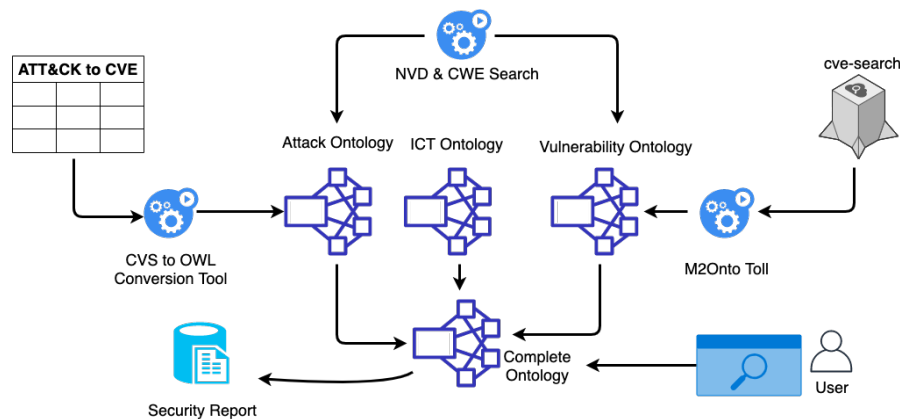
NVD & CWE Search

ATT&CK to CVE

| | | |
|---|---|---|
| | | |
| | | |
| | | |

cve-search

Attack Ontology

ICT Ontology

Vulnerability Ontology

CVS to OWL Conversion Tool

M2Onto Toll

Complete Ontology

Security Report

User